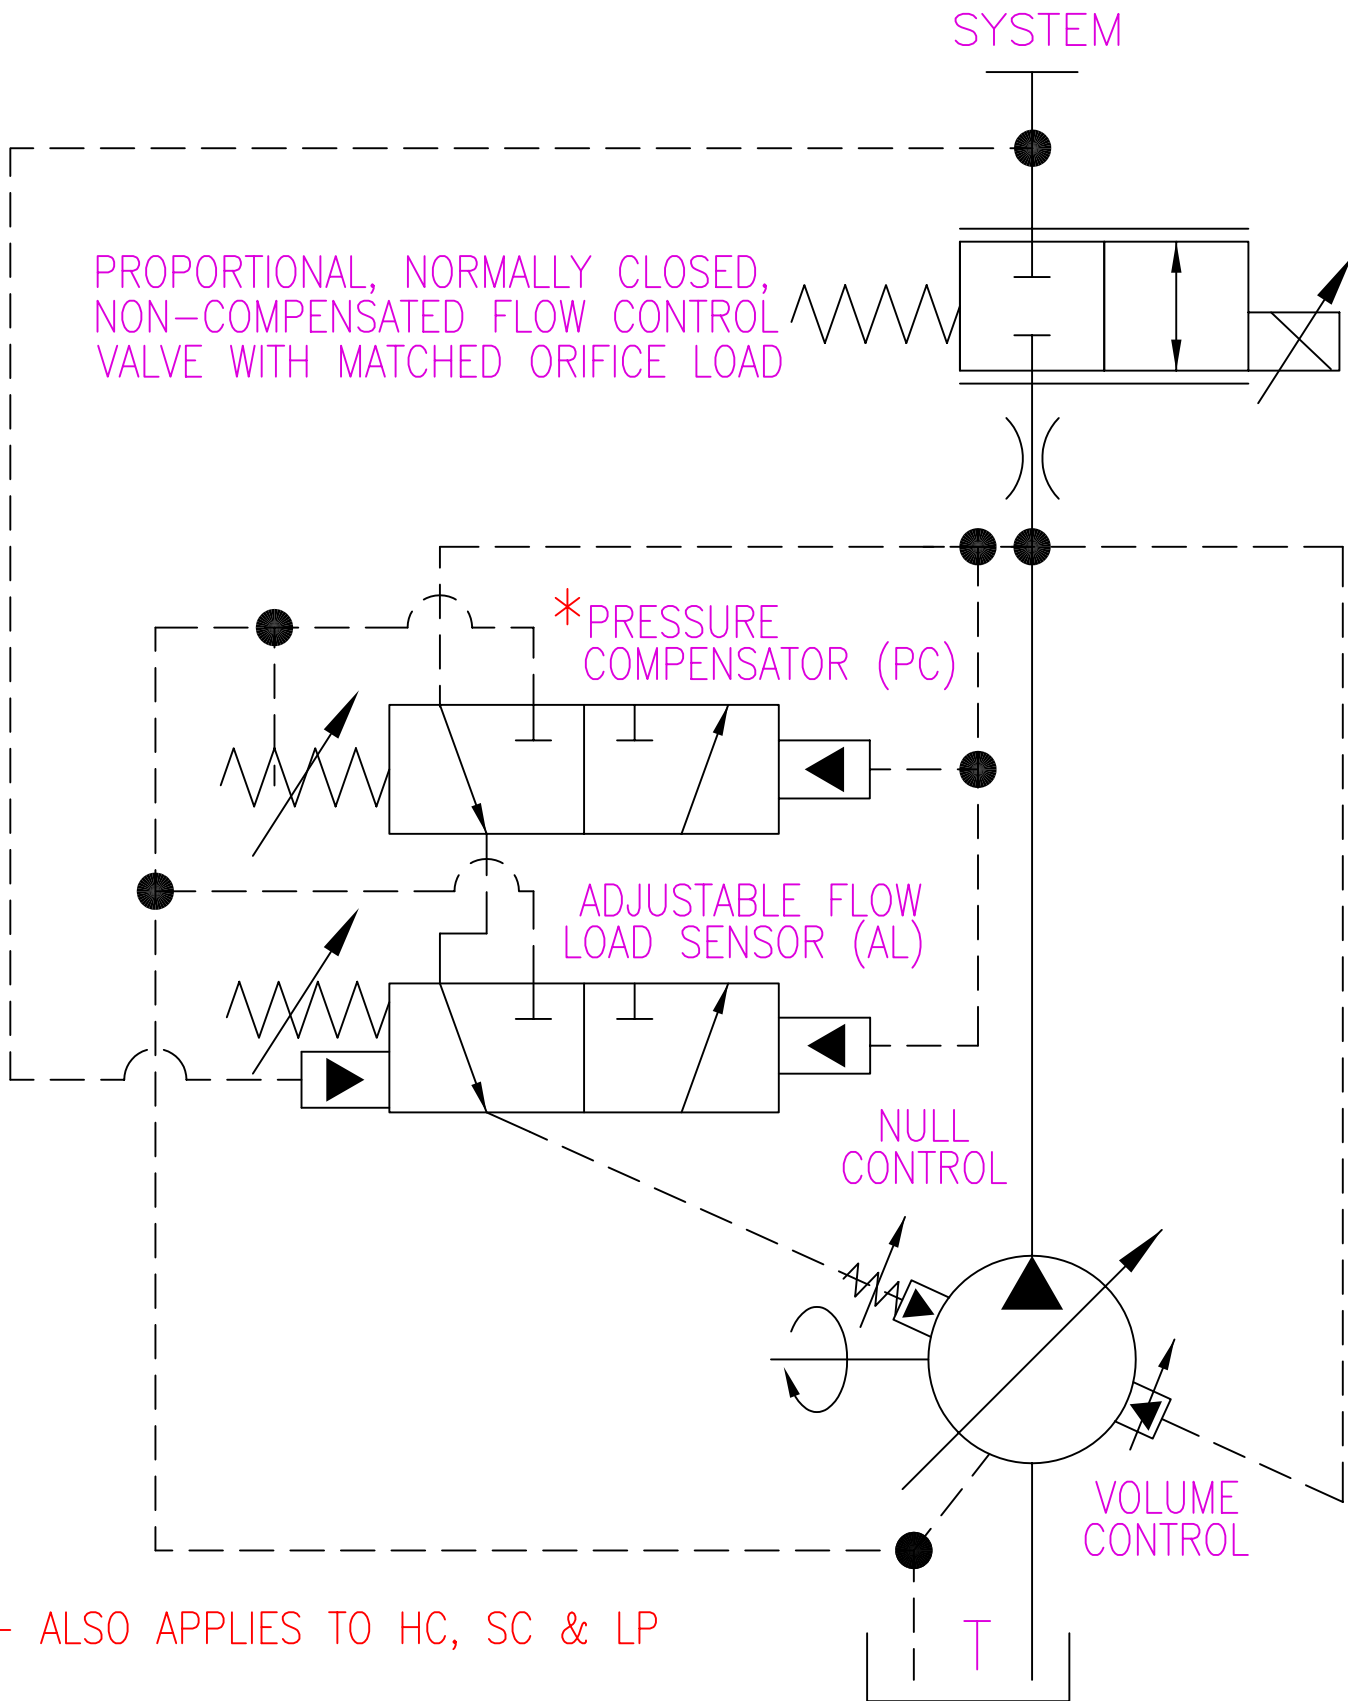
SYSTEM

PROPORTIONAL, NORMALLY CLOSED, NON-COMPENSATED FLOW CONTROL VALVE WITH MATCHED ORIFICE LOAD

*PRESSURE COMPENSATOR (PC)

ADJUSTABLE FLOW LOAD SENSOR (AL)

NULL CONTROL

VOLUME CONTROL

- ALSO APPLIES TO HC, SC & LP

T